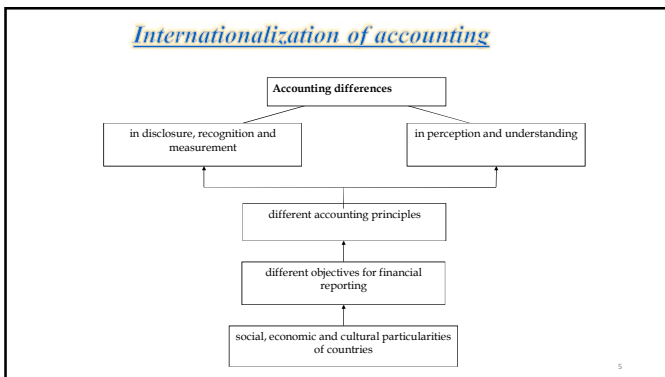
Internationalization of accounting

Accounting differences

in disclosure, recognition and measurement

in perception and understanding

different accounting principles

different objectives for financial reporting

social, economic and cultural particularities of countries

5